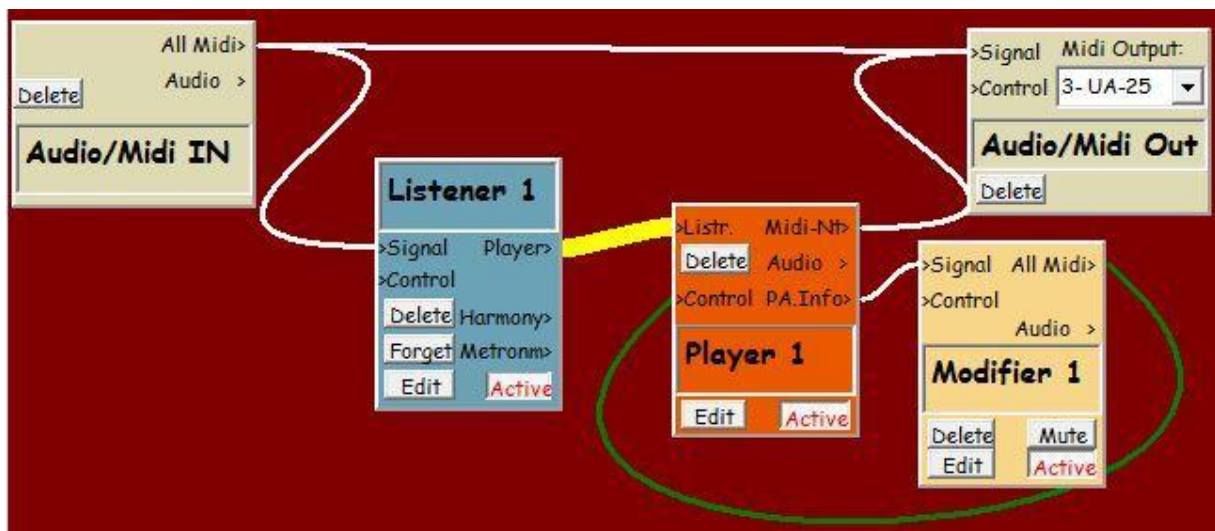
All Midi>
Audio >
Delete
Audio/Midi IN

Listener 1
>Signal Player>
>Control
Delete Harmony>
Forget Metronm>
Edit Active

>Listr. Midi-Nt>
Delete Audio >
>Control PA.Info>
Player 1
Edit Active

>Signal Midi Output:
>Control 3- UA-25
Audio/Midi Out
Delete

>Signal All Midi>
>Control
Audio >
Modifier 1
Delete Mute
Edit Active